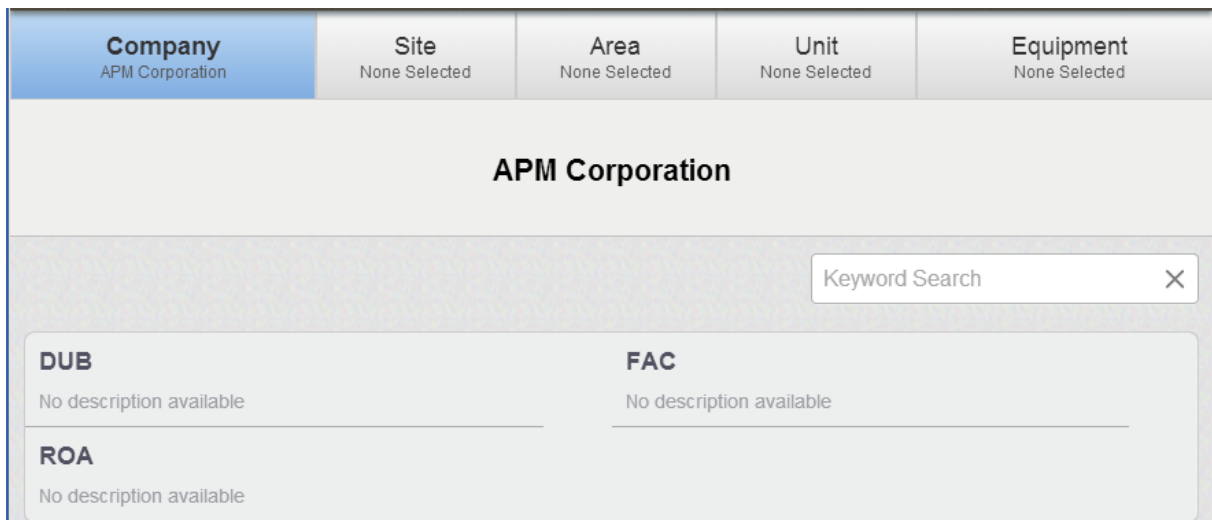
Company
APM Corporation

Site
None Selected

Area
None Selected

Unit
None Selected

Equipment
None Selected

APM Corporation

Keyword Search ×

DUB
No description available

FAC
No description available

ROA
No description available